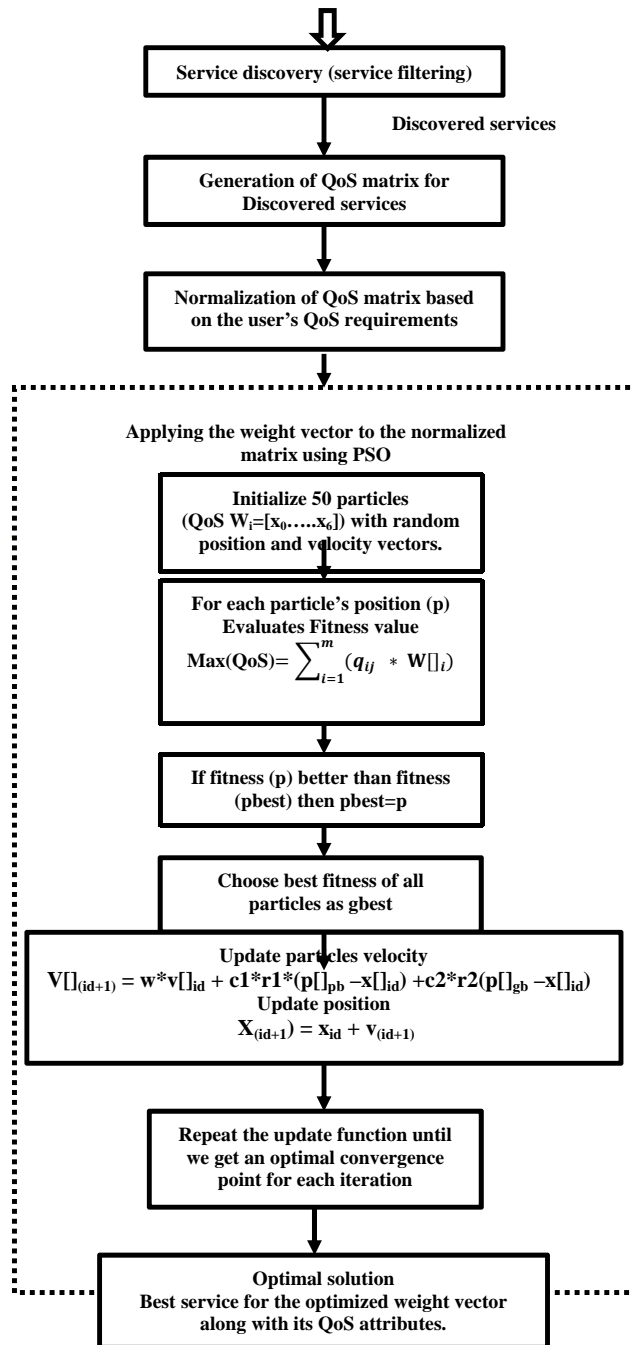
Service discovery (service filtering)

Discovered services

Generation of QoS matrix for Discovered services

Normalization of QoS matrix based on the user's QoS requirements

Applying the weight vector to the normalized matrix using PSO

Initialize 50 particles (QoS $W_i=[x_0.....x_6]$) with random position and velocity vectors.

For each particle's position (p) Evaluates Fitness value

$Max(QoS)= \sum_{i=1}^{m}(q_{ij} * W[]_i)$

If fitness (p) better than fitness (pbest) then pbest=p

Choose best fitness of all particles as gbest

Update particles velocity

$V[]_{(id+1)} = w*v[]_{id} + c1*r1*(p[]_{pb} - x[]_{id}) + c2*r2(p[]_{gb} - x[]_{id})$

Update position

$X_{(id+1)} = x_{id} + v_{(id+1)}$

Repeat the update function until we get an optimal convergence point for each iteration

Optimal solution
Best service for the optimized weight vector along with its QoS attributes.